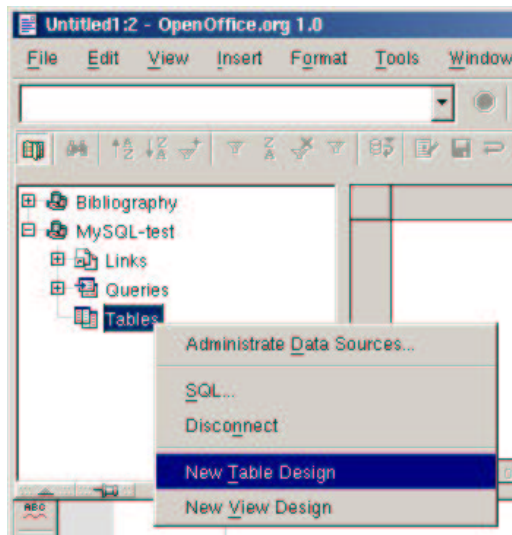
Untitled1:2 - OpenOffice.org 1.0

File Edit View Insert Format Tools Window

Bibliography
MySQL-test
Links
Queries
Tables

Administrate Data Sources...
SQL...
Disconnect
New Table Design
New View Design

ABC